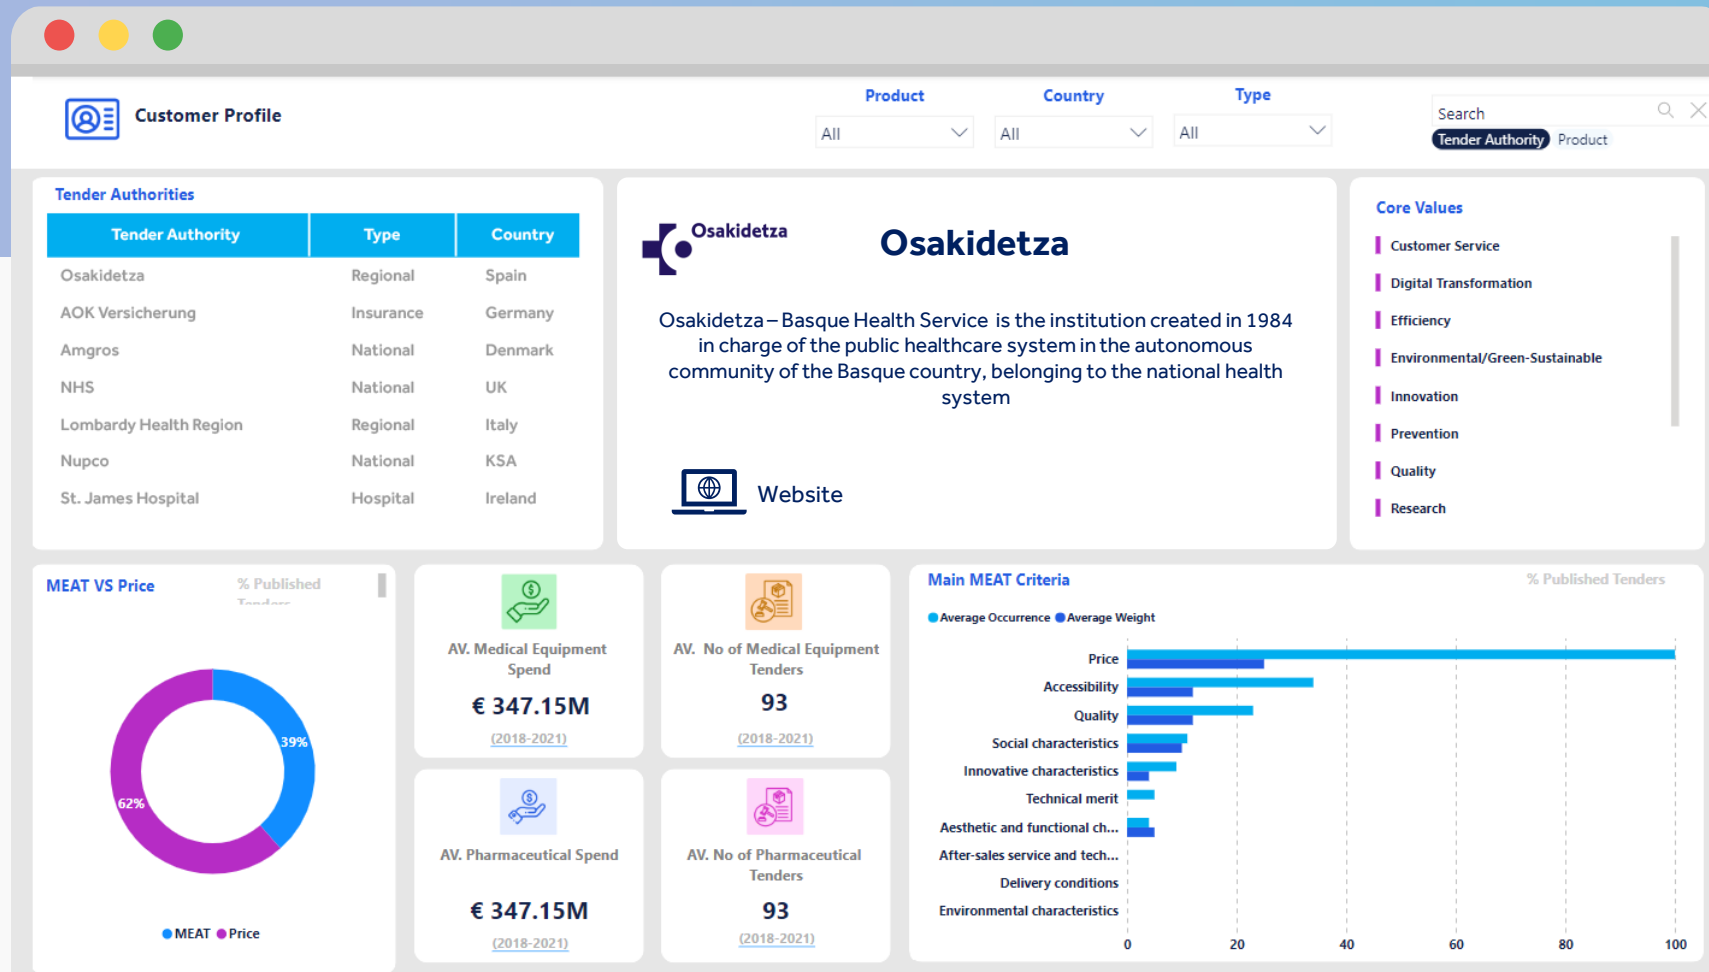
Customer Profile

Product
All

Country
All

Type
All

Search
Tender Authority Product

Tender Authorities

| Tender Authority | Type | Country |
|---|---|---|
| Osakidetza | Regional | Spain |
| AOK Versicherung | Insurance | Germany |
| Amgros | National | Denmark |
| NHS | National | UK |
| Lombardy Health Region | Regional | Italy |
| Nupco | National | KSA |
| St. James Hospital | Hospital | Ireland |

Osakidetza

Osakidetza

Osakidetza – Basque Health Service is the institution created in 1984 in charge of the public healthcare system in the autonomous community of the Basque country, belonging to the national health system

Website

Core Values

Customer Service
Digital Transformation
Efficiency
Environmental/Green-Sustainable
Innovation
Prevention
Quality
Research

MEAT VS Price

% Published Tenders

39%
62%

MEAT Price

AV. Medical Equipment Spend
€ 347.15M
(2018-2021)

AV. No of Medical Equipment Tenders
93
(2018-2021)

AV. Pharmaceutical Spend
€ 347.15M
(2018-2021)

AV. No of Pharmaceutical Tenders
93
(2018-2021)

Main MEAT Criteria

% Published Tenders

Average Occurrence Average Weight

Price
Accessibility
Quality
Social characteristics
Innovative characteristics
Technical merit
Aesthetic and functional ch...
After-sales service and tech...
Delivery conditions
Environmental characteristics

0 20 40 60 80 100